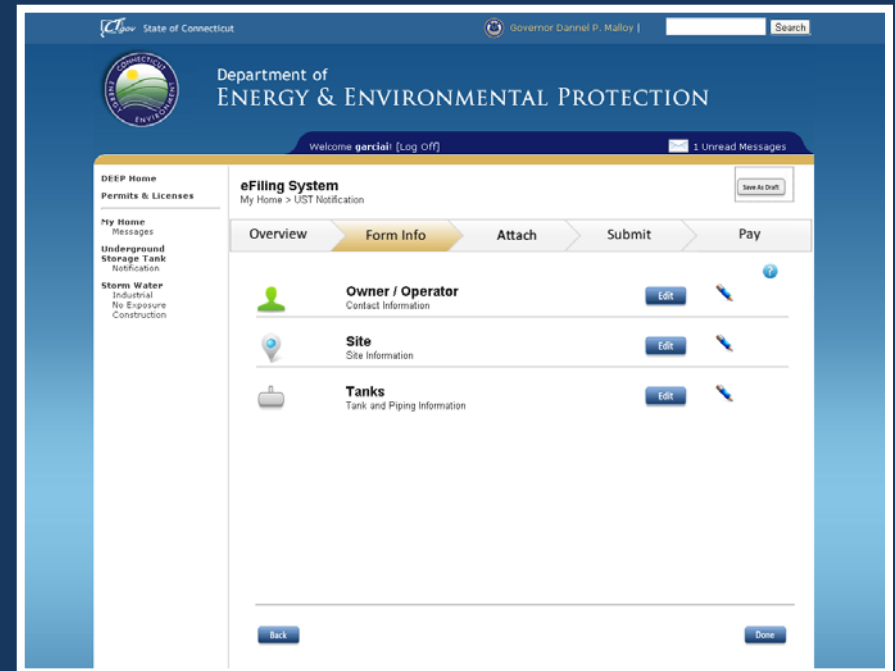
CT.gov State of Connecticut

Governor Dannel P. Malloy |

Search

CONNECTICUT ENERGY ENVIRONMENT

Department of
ENERGY & ENVIRONMENTAL PROTECTION

Welcome garciai! [Log Off]

1 Unread Messages

DEEP Home
Permits & Licenses

My Home
Messages

Underground Storage Tank
Notification

Storm Water
Industrial
No Exposure
Construction

eFiling System
My Home > UST Notification

Save As Draft

Overview | Form Info | Attach | Submit | Pay

Owner / Operator
Contact Information

Edit

Site
Site Information

Edit

Tanks
Tank and Piping Information

Edit

Back

Done